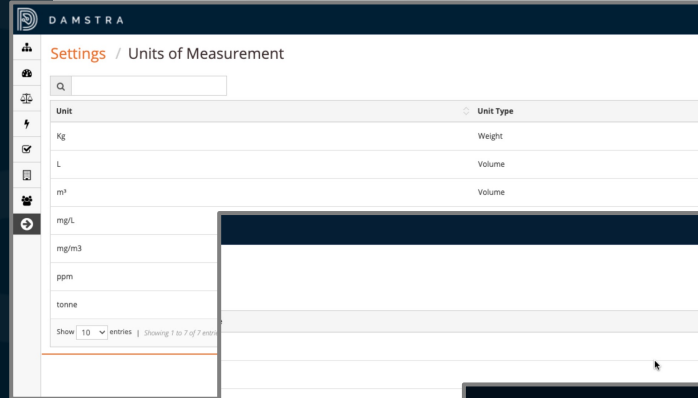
DAMSTRA

Settings / Units of Measurement

| Unit | Unit Type |
|---|---|
| Kg | Weight |
| L | Volume |
| m³ | Volume |
| mg/L | |
| mg/m3 | |
| ppm | |
| tonne | |

Show 10 entries | Showing 1 to 7 of 7 entri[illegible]